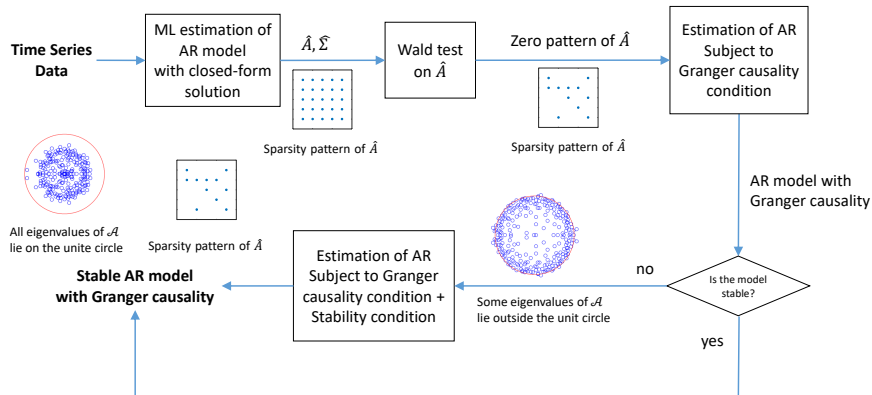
Time Series Data

ML estimation of AR model with closed-form solution

$\hat{A}, \hat{\Sigma}$

Sparsity pattern of $\hat{A}$

Wald test on $\hat{A}$

Zero pattern of $\hat{A}$

Sparsity pattern of $\hat{A}$

Estimation of AR Subject to Granger causality condition

AR model with Granger causality

Is the model stable?

no

yes

Some eigenvalues of $\mathcal{A}$ lie outside the unit circle

Estimation of AR Subject to Granger causality condition + Stability condition

Sparsity pattern of $\hat{A}$

All eigenvalues of $\mathcal{A}$ lie on the unite circle

Stable AR model with Granger causality